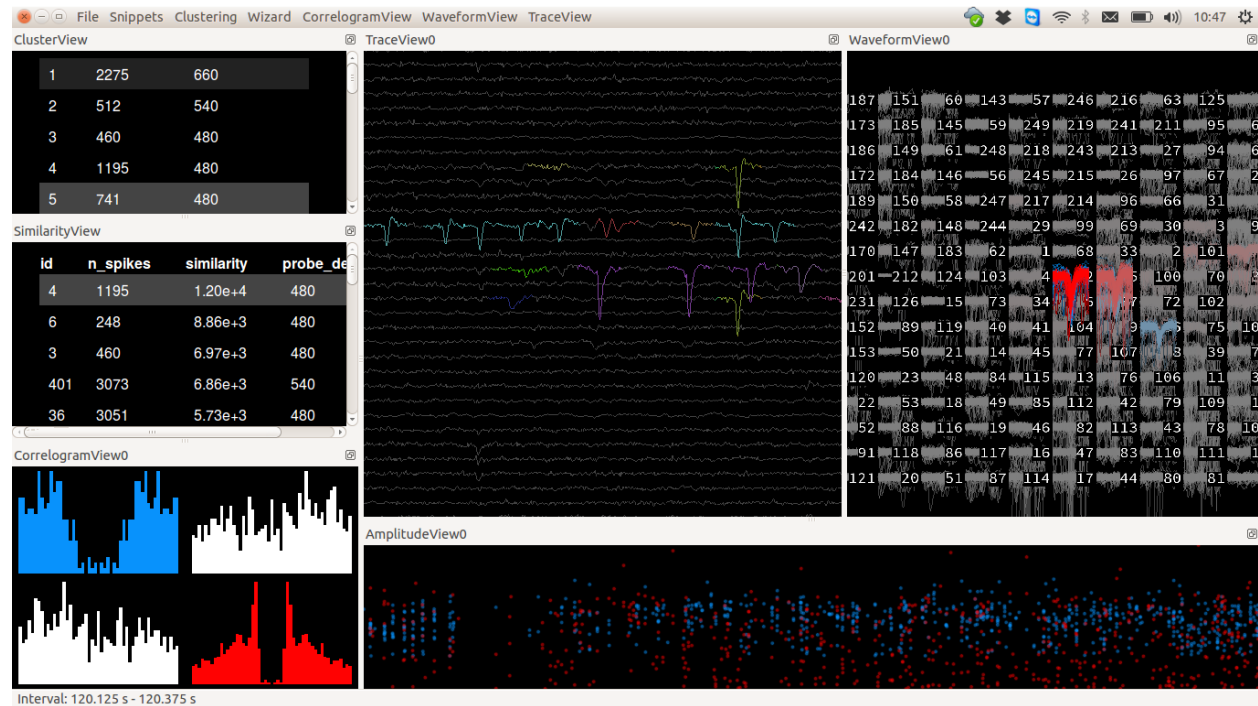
File Snippets Clustering Wizard CorrelogramView WaveformView TraceView

10:47

ClusterView

| | | |
|---|---|---|
| 1 | 2275 | 660 |
| 2 | 512 | 540 |
| 3 | 460 | 480 |
| 4 | 1195 | 480 |
| 5 | 741 | 480 |

SimilarityView

| id | n_spikes | similarity | probe_de |
|---|---|---|---|
| 4 | 1195 | 1.20e+4 | 480 |
| 6 | 248 | 8.86e+3 | 480 |
| 3 | 460 | 6.97e+3 | 480 |
| 401 | 3073 | 6.86e+3 | 540 |
| 36 | 3051 | 5.73e+3 | 480 |

CorrelogramView0

TraceView0

WaveformView0

187 151 60 143 57 246 216 63 125
173 185 145 59 249 219 241 211 95 6
186 149 61 248 218 243 213 27 94 6
172 184 146 56 245 215 26 97 67 2
189 150 58 247 217 214 96 66 31
242 182 148 244 29 99 69 30 3 9
170 147 183 62 1 68 33 2 101
201 212 124 103 4 5 100 70
231 126 15 73 34 7 72 102
152 89 119 40 41 104 9 6 75 10
153 50 21 14 45 77 107 8 39 7
120 23 48 84 115 13 76 106 11 3
22 53 18 49 85 112 42 79 109 1
52 88 116 19 46 82 113 43 78 10
91 118 86 117 16 47 83 110 111 1
121 20 51 87 114 17 44 80 81

AmplitudeView0

Interval: 120.125 s - 120.375 s